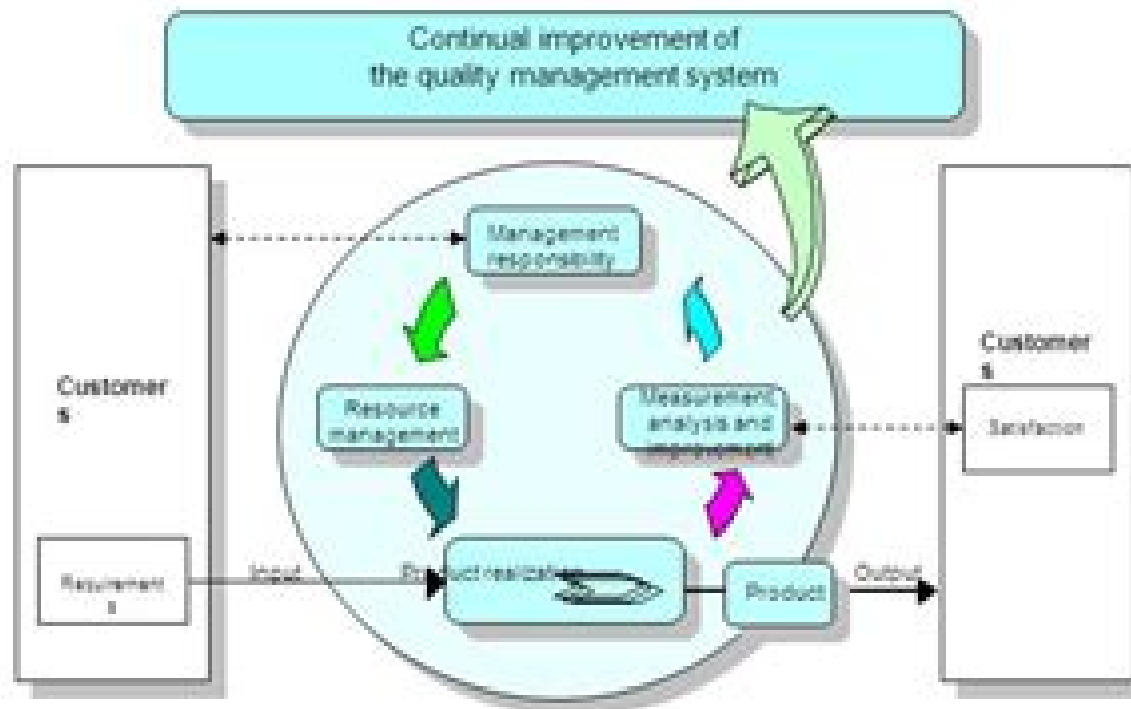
Continual improvement of the quality management system

Customer s

Requirement s

Management responsibility

Resource management

Measurement analysis and improvement

Product realization

Input

Product

Output

Customer s

Satisfaction